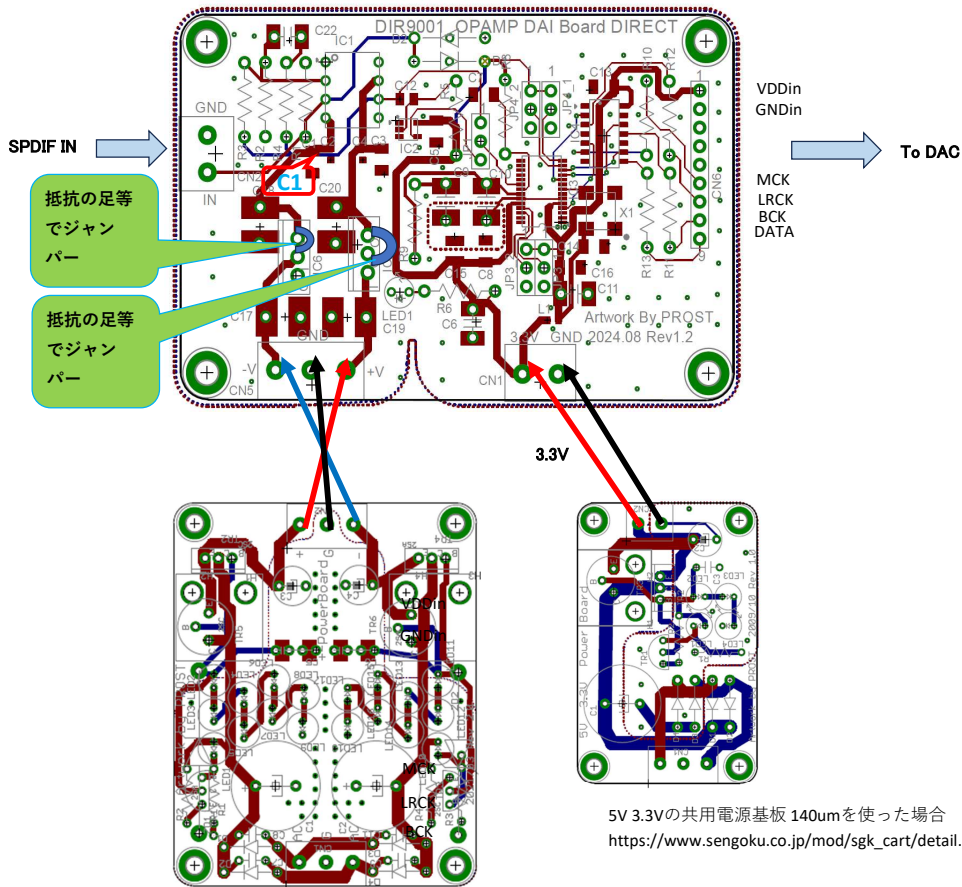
DIR9001 OPAMP DAI Board DIRECT

SPDIF IN

GND

IN

C1

抵抗の足等でジャンパー

抵抗の足等でジャンパー

C22
IC1
C2
C3
IC2
C20
C6
C17
GND
-V
+V
CN5
LED1
C19
R6
C6
C5
C8
JP3
JP4
C16
C11
C13
X1
R10
R12
CN6
R13
Artwork By PROST
3.3V GND 2024.08 Rev1.2
CN1

VDDin
GNDin

To DAC

MCK
LRCK
BCK
DATA

3.3V

Power Board
VDDin
GND
MCK
LRCK
BCK

Power Board
5V 3.3V

5V 3.3Vの共用電源基板 140umを使った場合
https://www.sengoku.co.jp/mod/sgk_cart/detail.